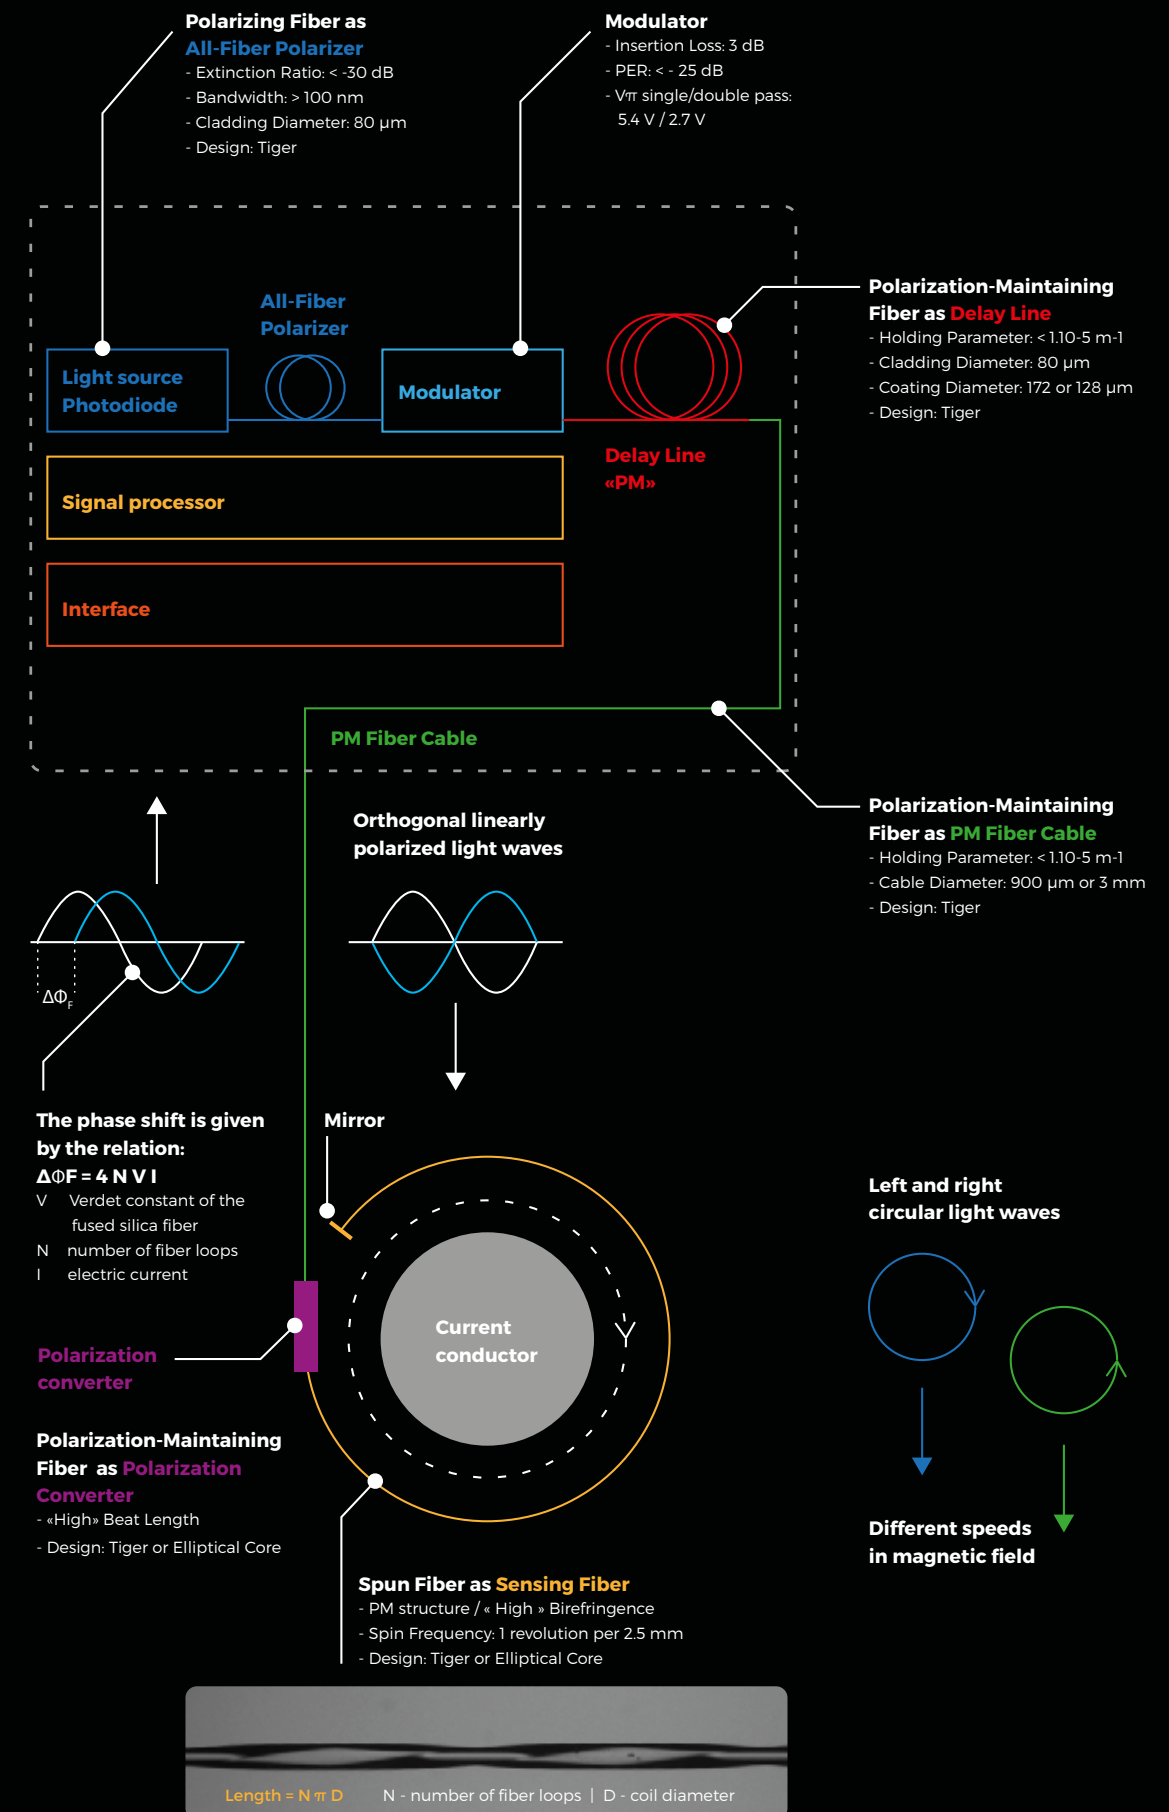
Polarizing Fiber as
All-Fiber Polarizer
- Extinction Ratio: < -30 dB
- Bandwidth: > 100 nm
- Cladding Diameter: 80 µm
- Design: Tiger

Modulator
- Insertion Loss: 3 dB
- PER: < - 25 dB
- Vπ single/double pass: 5.4 V / 2.7 V

All-Fiber Polarizer

Light source Photodiode

Modulator

Polarization-Maintaining Fiber as Delay Line
- Holding Parameter: < 1.10-5 m-1
- Cladding Diameter: 80 µm
- Coating Diameter: 172 or 128 µm
- Design: Tiger

Delay Line «PM»

Signal processor

Interface

PM Fiber Cable

Polarization-Maintaining Fiber as PM Fiber Cable
- Holding Parameter: < 1.10-5 m-1
- Cable Diameter: 900 µm or 3 mm
- Design: Tiger

Orthogonal linearly polarized light waves

$\Delta\Phi_F$

The phase shift is given by the relation:
ΔΦF = 4 N V I
V Verdet constant of the fused silica fiber
N number of fiber loops
I electric current

Mirror

Current conductor

Left and right circular light waves

Polarization converter

Polarization-Maintaining Fiber as Polarization Converter
- «High» Beat Length
- Design: Tiger or Elliptical Core

Different speeds in magnetic field

Spun Fiber as Sensing Fiber
- PM structure / « High » Birefringence
- Spin Frequency: 1 revolution per 2.5 mm
- Design: Tiger or Elliptical Core

Length = N π D N - number of fiber loops | D - coil diameter